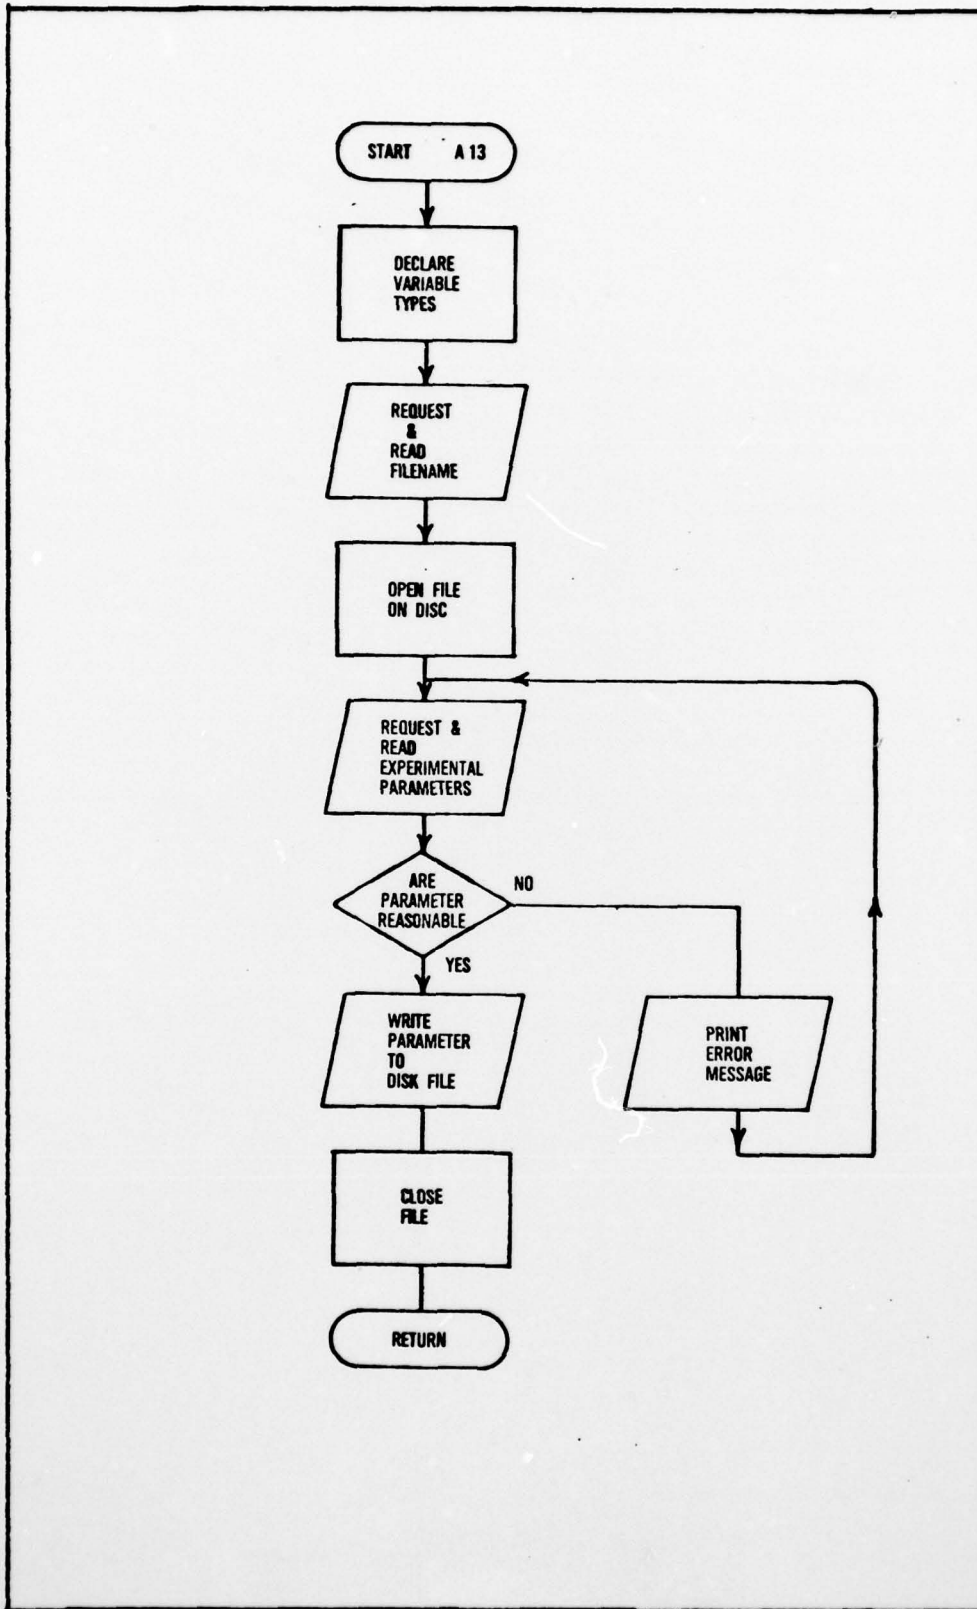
START A 13

DECLARE VARIABLE TYPES

REQUEST & READ FILENAME

OPEN FILE ON DISC

REQUEST & READ EXPERIMENTAL PARAMETERS

ARE PARAMETER REASONABLE

NO

YES

WRITE PARAMETER TO DISK FILE

PRINT ERROR MESSAGE

CLOSE FILE

RETURN